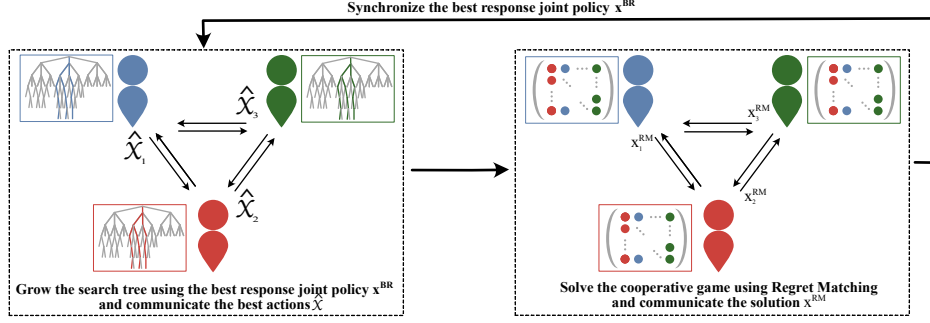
Synchronize the best response joint policy $x^{BR}$

$\hat{\chi}_3$

$\hat{\chi}_1$

$\hat{\chi}_2$

Grow the search tree using the best response joint policy $x^{BR}$ and communicate the best actions $\hat{\chi}$

$x_3^{RM}$

$x_1^{RM}$

$x_2^{RM}$

Solve the cooperative game using Regret Matching and communicate the solution $x^{RM}$